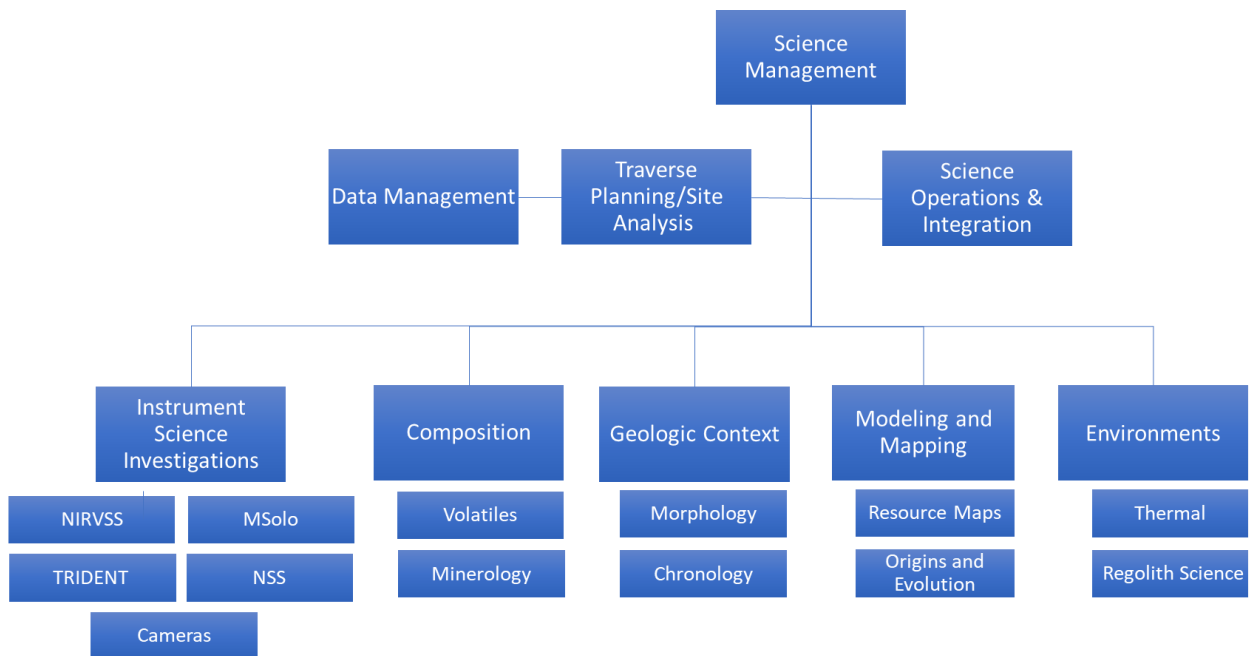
Science Management

Data Management

Traverse Planning/Site Analysis

Science Operations & Integration

Instrument Science Investigations

NIRVSS

MSolo

TRIDENT

NSS

Cameras

Composition

Volatiles

Minerology

Geologic Context

Morphology

Chronology

Modeling and Mapping

Resource Maps

Origins and Evolution

Environments

Thermal

Regolith Science